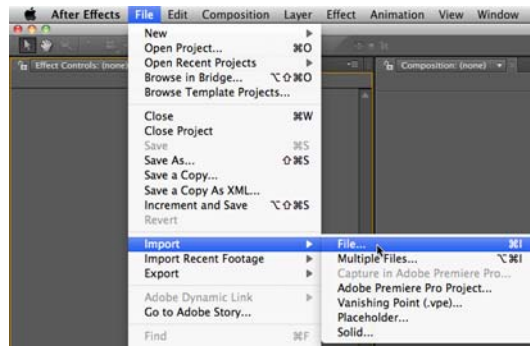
After Effects File Edit Composition Layer Effect Animation View Window

Effect Controls: (none)

Composition: (none)

New
Open Project... ⌘O
Open Recent Projects
Browse in Bridge... ⌥⇧⌘O
Browse Template Projects...

Close ⌘W
Close Project
Save ⌘S
Save As... ⇧⌘S
Save a Copy...
Save a Copy As XML...
Increment and Save ⌥⇧⌘S
Revert

Import
Import Recent Footage
Export

Adobe Dynamic Link
Go to Adobe Story...

Find ⌘F

File... ⌘I
Multiple Files... ⌥⌘I
Capture in Adobe Premiere Pro...
Adobe Premiere Pro Project...
Vanishing Point (.vpe)...
Placeholder...
Solid...